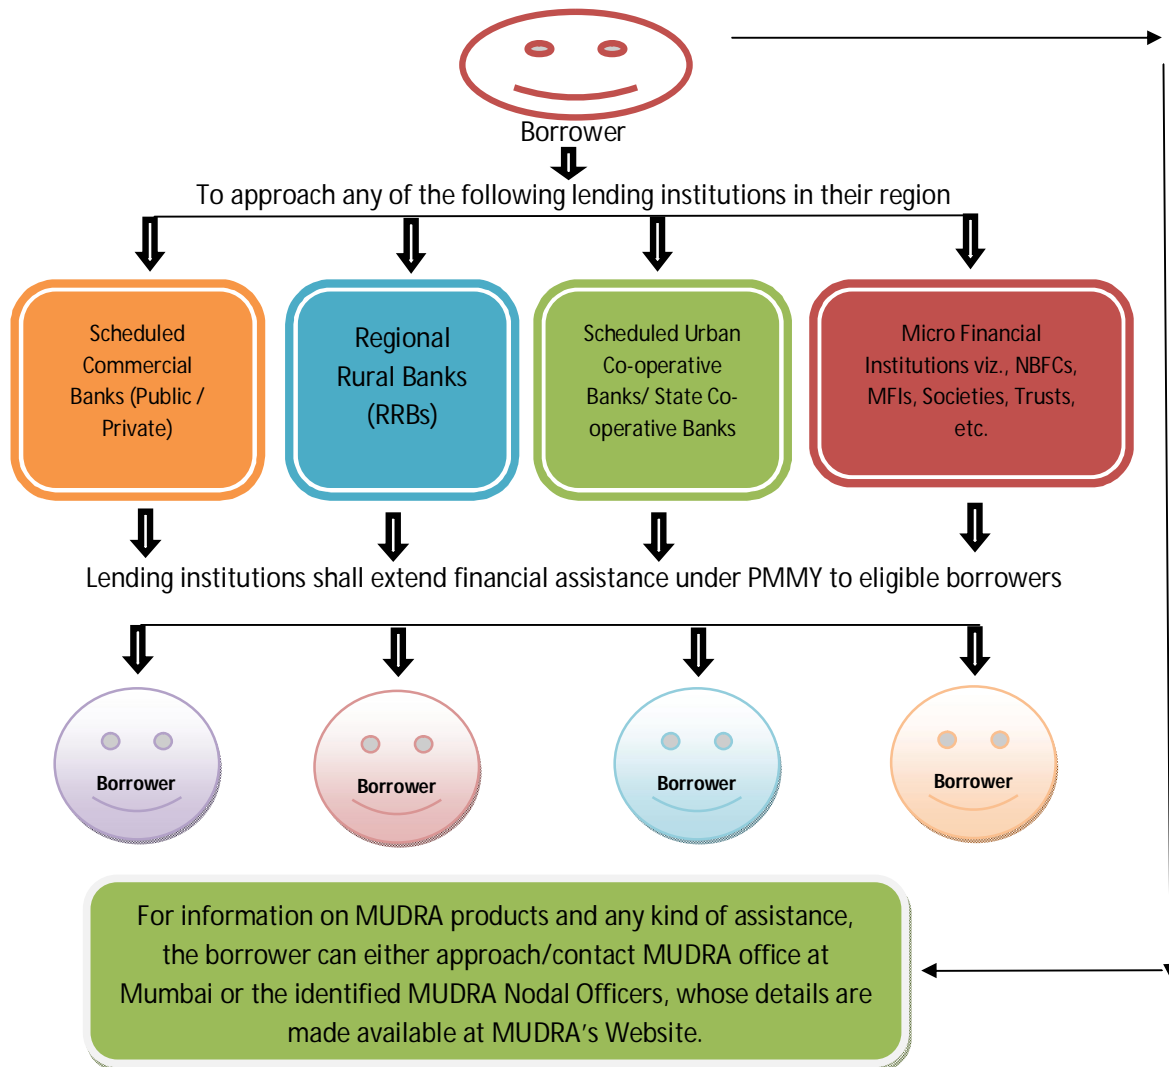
Borrower

To approach any of the following lending institutions in their region

Scheduled Commercial Banks (Public / Private)

Regional Rural Banks (RRBs)

Scheduled Urban Co-operative Banks/ State Co-operative Banks

Micro Financial Institutions viz., NBFCs, MFIs, Societies, Trusts, etc.

Lending institutions shall extend financial assistance under PMMY to eligible borrowers

Borrower

Borrower

Borrower

Borrower

For information on MUDRA products and any kind of assistance, the borrower can either approach/contact MUDRA office at Mumbai or the identified MUDRA Nodal Officers, whose details are made available at MUDRA's Website.